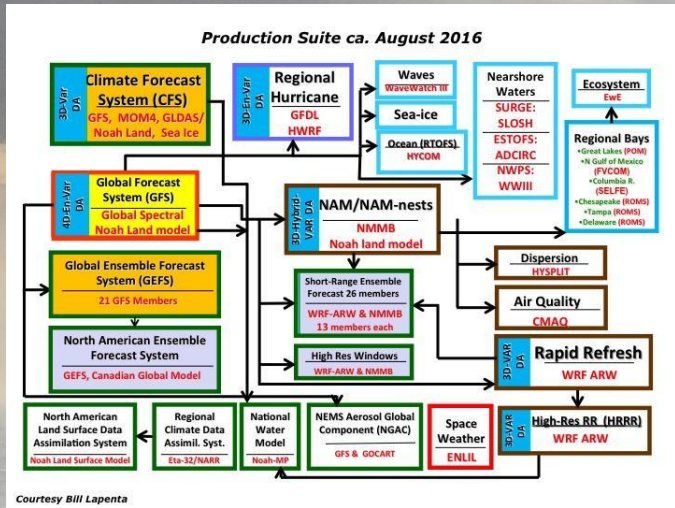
Production Suite ca. August 2016

3D-Var DA

Climate Forecast System (CFS)

GFS, MOM4, GLDAS/ Noah Land, Sea Ice

3D-En-Var DA

Regional Hurricane

GFDL

HWRF

Waves

WaveWatch III

Sea-ice

Ocean (RTOFS)

HYCOM

Nearshore Waters

SURGE: SLOSH

ESTOFS: ADCIRC

NWPS: WWIII

Ecosystem

EwE

Regional Bays

•Great Lakes (POM)

•N Gulf of Mexico (FVCOM)

•Columbia R. (SELFE)

•Chesapeake (ROMS)

•Tampa (ROMS)

•Delaware (ROMS)

4D-En-Var DA

Global Forecast System (GFS)

Global Spectral

Noah Land model

3D-Hybrid-VAR DA

NAM/NAM-nests

NMMB

Noah land model

Dispersion

HYSPLIT

Global Ensemble Forecast System (GEFS)

21 GFS Members

Short-Range Ensemble Forecast 26 members

WRF-ARW & NMMB

13 members each

Air Quality

CMAQ

North American Ensemble Forecast System

GEFS, Canadian Global Model

High Res Windows

WRF-ARW & NMMB

3D-VAR DA

Rapid Refresh

WRF ARW

North American Land Surface Data Assimilation System

Noah Land Surface Model

Regional Climate Data Assimil. Syst.

Eta-32/NARR

National Water Model

Noah-MP

NEMS Aerosol Global Component (NGAC)

GFS & GOCART

Space Weather

ENLIL

3D-VAR DA

High-Res RR (HRRR)

WRF ARW

Courtesy Bill Lapenta